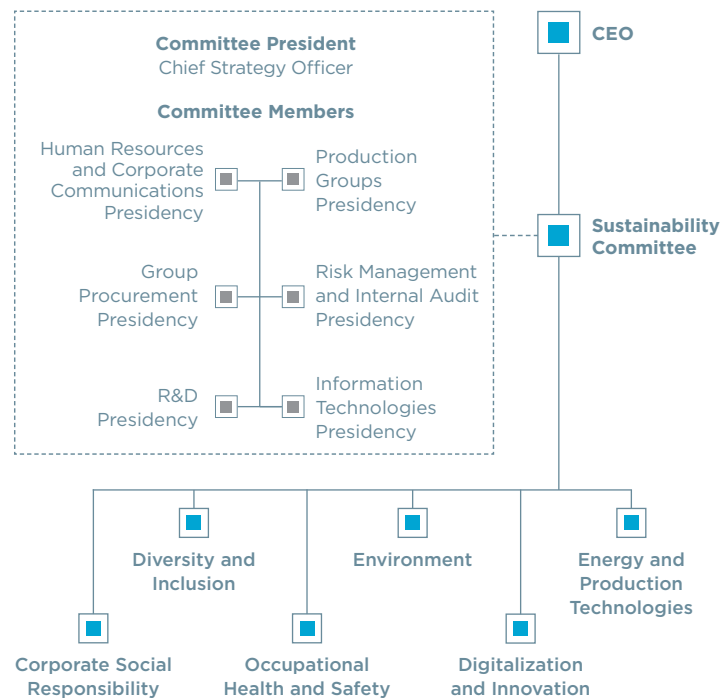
Committee President
Chief Strategy Officer

Committee Members

Human Resources and Corporate Communications Presidency

Production Groups Presidency

Group Procurement Presidency

Risk Management and Internal Audit Presidency

R&D Presidency

Information Technologies Presidency

CEO

Sustainability Committee

Diversity and Inclusion

Environment

Energy and Production Technologies

Corporate Social Responsibility

Occupational Health and Safety

Digitalization and Innovation